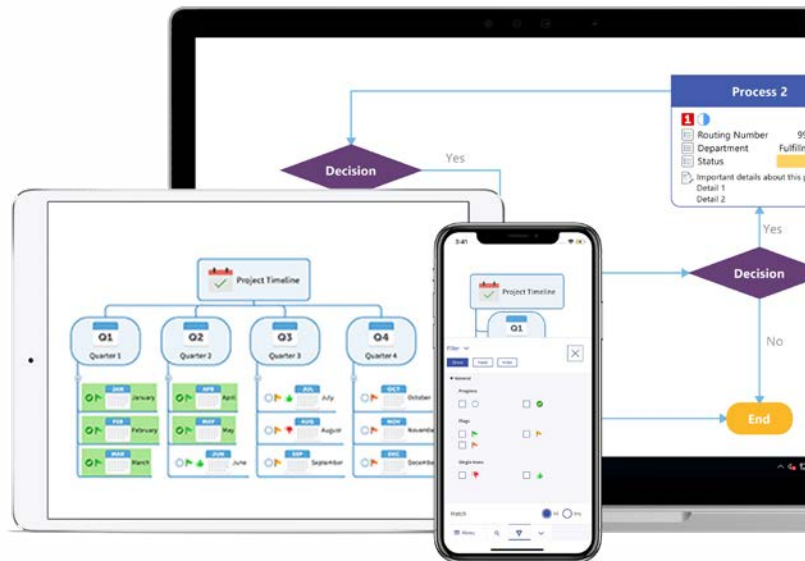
Process 2

1

Routing Number 99

Department Fulfillm

Status

Important details about this

Detail 1

Detail 2

Decision

Yes

Yes

Decision

No

End

Project Timeline

Q1
Quarter 1

Q2
Quarter 2

Q3
Quarter 3

Q4
Quarter 4

JAN
January

APR
April

JUL
July

OCT
October

FEB
February

MAY
May

AUG
August

NOV
November

MAR
March

JUN
June

SEP
September

DEC
December

3:41

Project Timeline

Q1

Filter

General

Progress

Flags

Single Icons

Match

All

Any

Menu